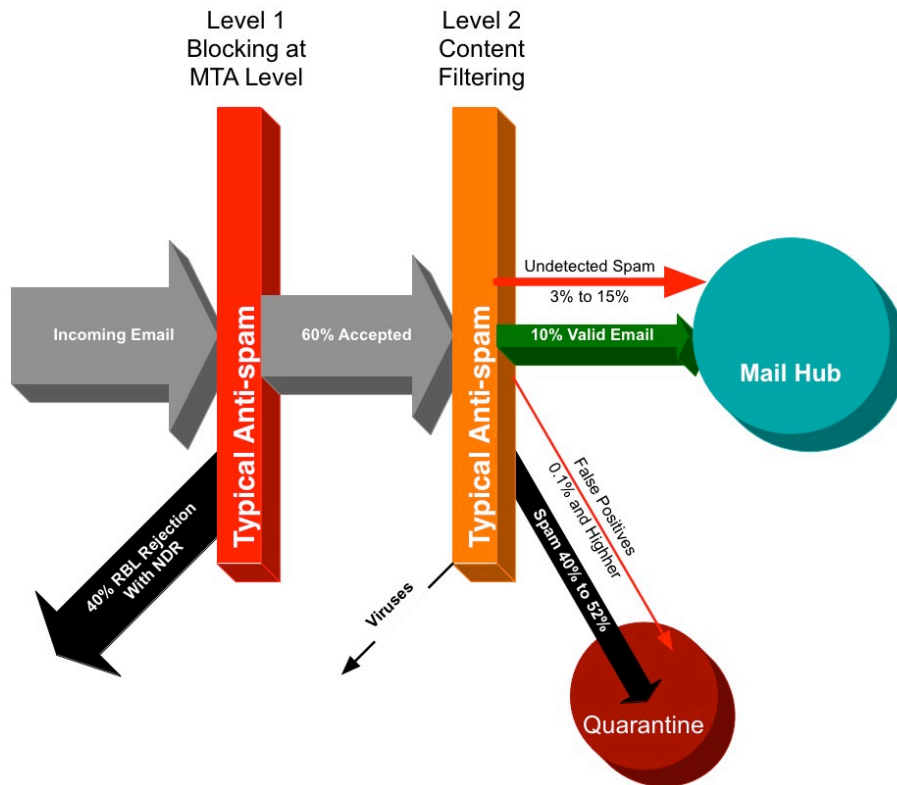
Level 1
Blocking at
MTA Level

Level 2
Content
Filtering

Incoming Email

Typical Anti-spam

60% Accepted

Typical Anti-spam

Undetected Spam
3% to 15%

10% Valid Email

Mail Hub

40% RBL Rejection
With NDR

Viruses

Spam 40% to 52%

False Positives
0.1% and Higher

Quarantine